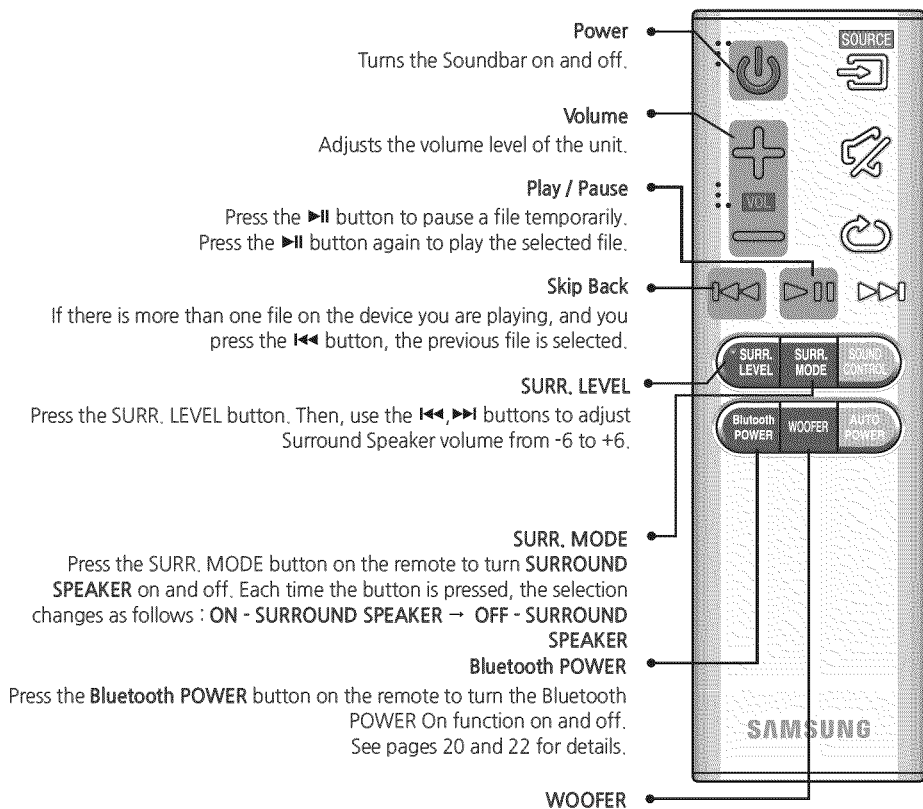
Power
Turns the Soundbar on and off.

Volume
Adjusts the volume level of the unit.

Play / Pause
Press the ►II button to pause a file temporarily. Press the ►II button again to play the selected file.

Skip Back
If there is more than one file on the device you are playing, and you press the I◄◄ button, the previous file is selected.

SURR. LEVEL
Press the SURR. LEVEL button. Then, use the I◄◄,►►I buttons to adjust Surround Speaker volume from -6 to +6.

SURR. MODE
Press the SURR. MODE button on the remote to turn SURROUND SPEAKER on and off. Each time the button is pressed, the selection changes as follows : ON - SURROUND SPEAKER → OFF - SURROUND SPEAKER

Bluetooth POWER
Press the Bluetooth POWER button on the remote to turn the Bluetooth POWER On function on and off. See pages 20 and 22 for details.

WOOFER

SOURCE
VOL
SURR. LEVEL
SURR. MODE
SOUND CONTROL
Bluetooth POWER
WOOFER
AUTO POWER
SAMSUNG